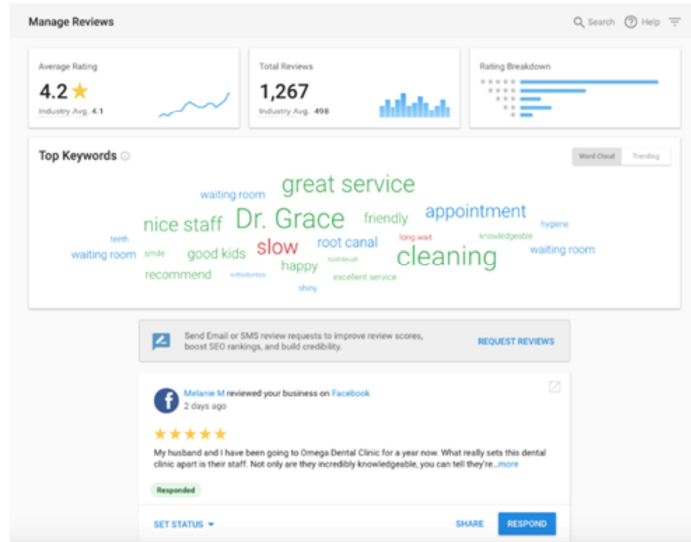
Manage Reviews

Search Help

Average Rating
4.2 ★
Industry Avg. 4.1

Total Reviews
1,267
Industry Avg. 498

Rating Breakdown

Top Keywords

Word Cloud Trending

waiting room great service
nice staff Dr. Grace friendly appointment hygiene
teeth slow root canal long wait knowledgeable
waiting room smile good kids cleaning waiting room
happy toothbrush
recommend orthodontics excellent service
shiny

Send Email or SMS review requests to improve review scores, boost SEO rankings, and build credibility.

REQUEST REVIEWS

Melanie M reviewed your business on Facebook
2 days ago

★★★★★

My husband and I have been going to Omega Dental Clinic for a year now. What really sets this dental clinic apart is their staff. Not only are they incredibly knowledgeable, you can tell they're...more

Responded

SET STATUS

SHARE RESPOND